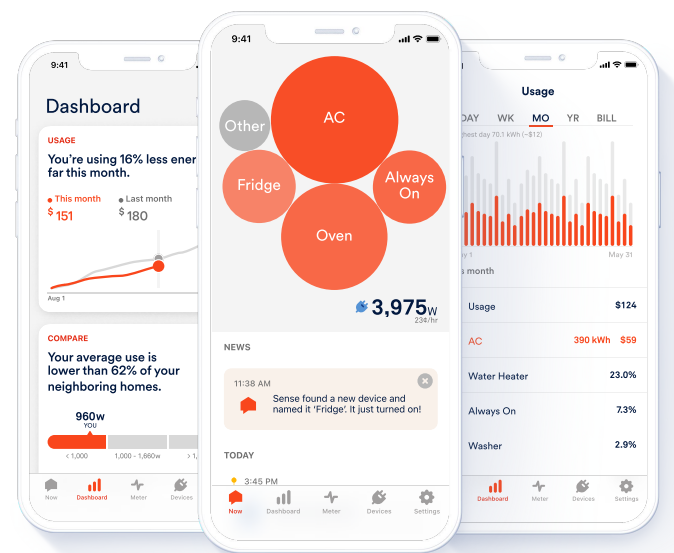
9:41

Dashboard

USAGE

You're using 16% less ener far this month.

This month
$ 151

Last month
$ 180

Aug 1

COMPARE

Your average use is lower than 62% of your neighboring homes.

960w
YOU

< 1,000

1,000 - 1,860w

Now

Dashboard

Meter

Devices

9:41

Other

AC

Fridge

Always On

Oven

3,975w
23¢/hr

NEWS

11:38 AM

Sense found a new device and named it 'Fridge'. It just turned on!

TODAY

3:45 PM

Now

Dashboard

Meter

Devices

Settings

9:41

Usage

DAY

WK

MO

YR

BILL

hest day 70.1 kWh (~$12)

May 31

s month

Usage

$124

AC

390 kWh

$59

Water Heater

23.0%

Always On

7.3%

Washer

2.9%

Dashboard

Meter

Devices

Settings